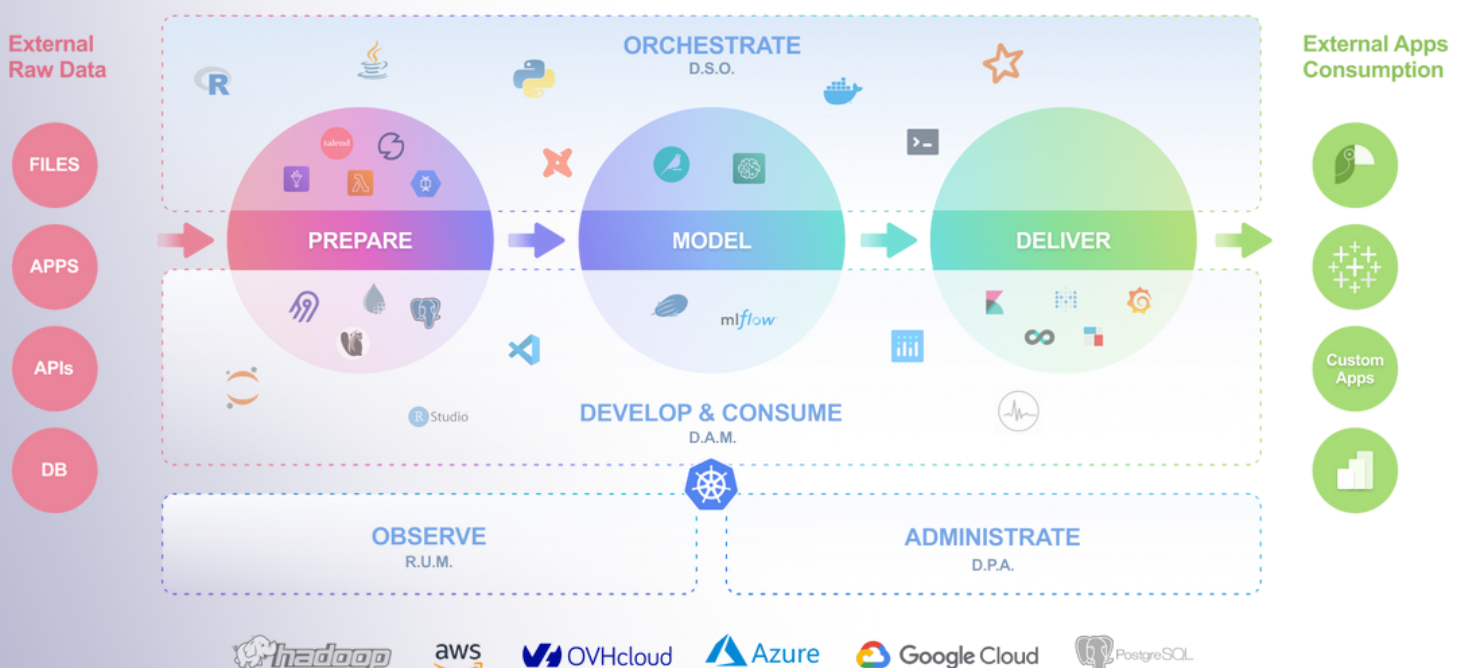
External Raw Data

FILES

APPS

APIs

DB

ORCHESTRATE
D.S.O.

R

talend

PREPARE

MODEL

DELIVER

mlflow

R Studio

DEVELOP & CONSUME
D.A.M.

OBSERVE
R.U.M.

ADMINISTRATE
D.P.A.

External Apps Consumption

Custom Apps

hadoop aws OVHcloud Azure Google Cloud PostgreSQL